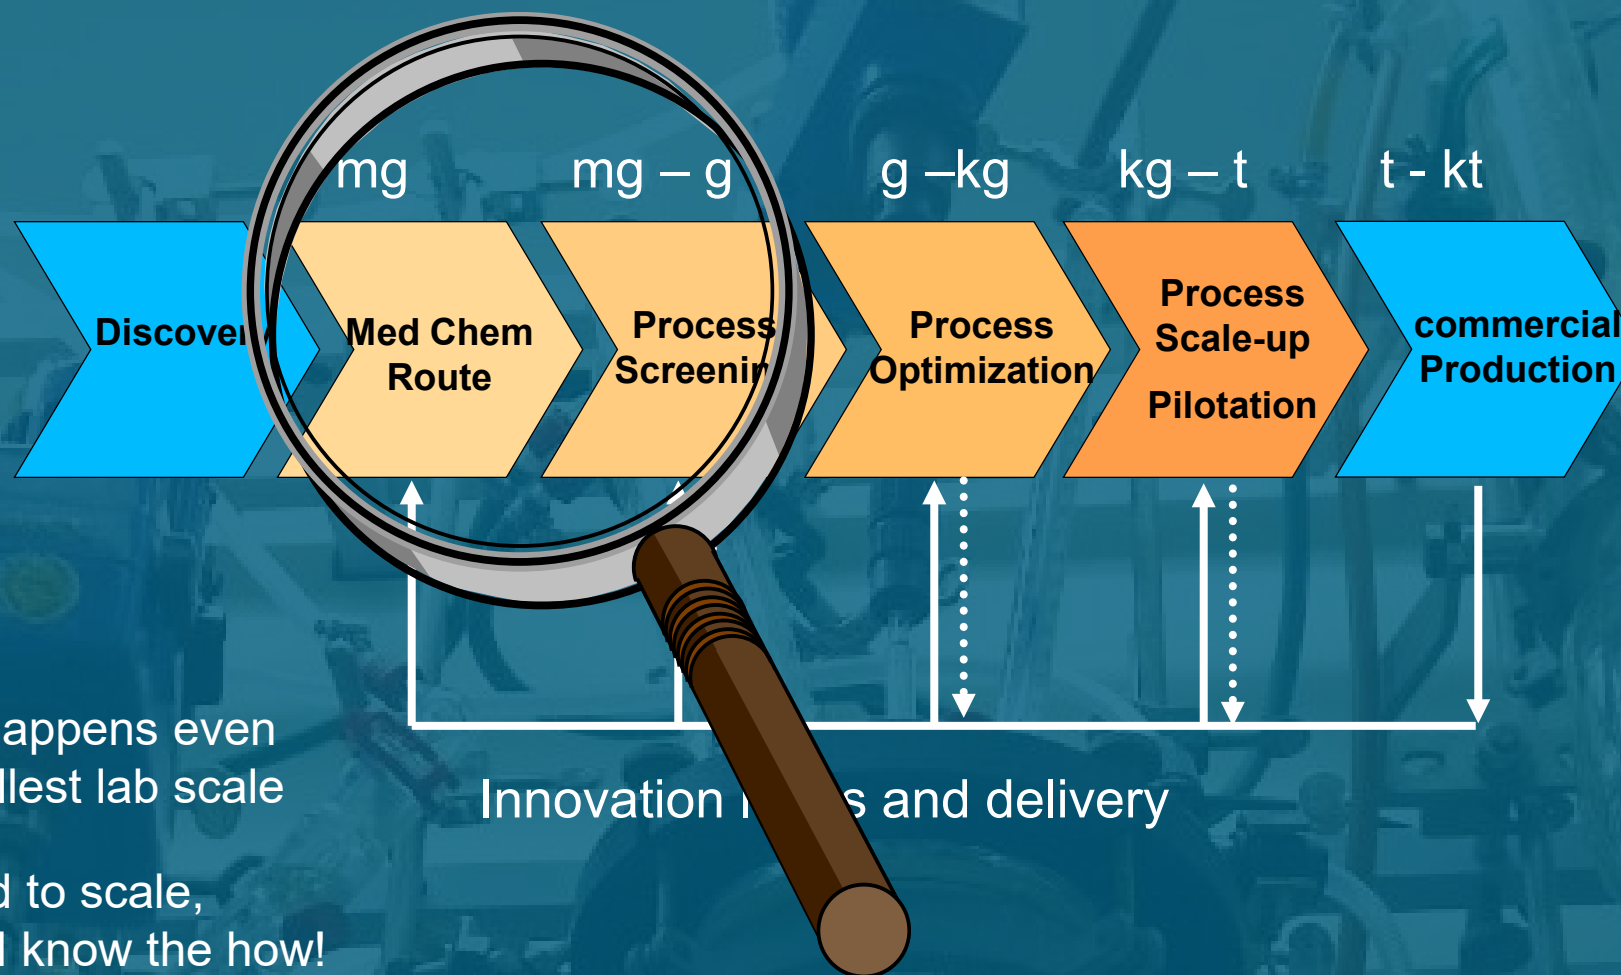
mg

mg – g

g –kg

kg – t

t - kt

Discover

Med Chem Route

Process Screenin

Process Optimization

Process Scale-up

Pilotation

commercial Production

appens even llest lab scale

d to scale, l know the how!

Innovation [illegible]s and delivery